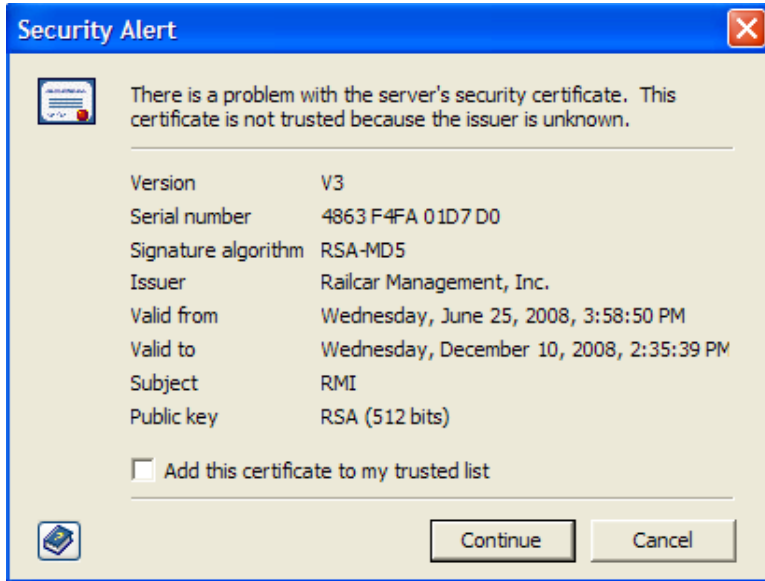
Security Alert

There is a problem with the server's security certificate. This certificate is not trusted because the issuer is unknown.

| | |
|---|---|
| Version | V3 |
| Serial number | 4863 F4FA 01D7 D0 |
| Signature algorithm | RSA-MD5 |
| Issuer | Railcar Management, Inc. |
| Valid from | Wednesday, June 25, 2008, 3:58:50 PM |
| Valid to | Wednesday, December 10, 2008, 2:35:39 PM |
| Subject | RMI |
| Public key | RSA (512 bits) |

Add this certificate to my trusted list

Continue

Cancel